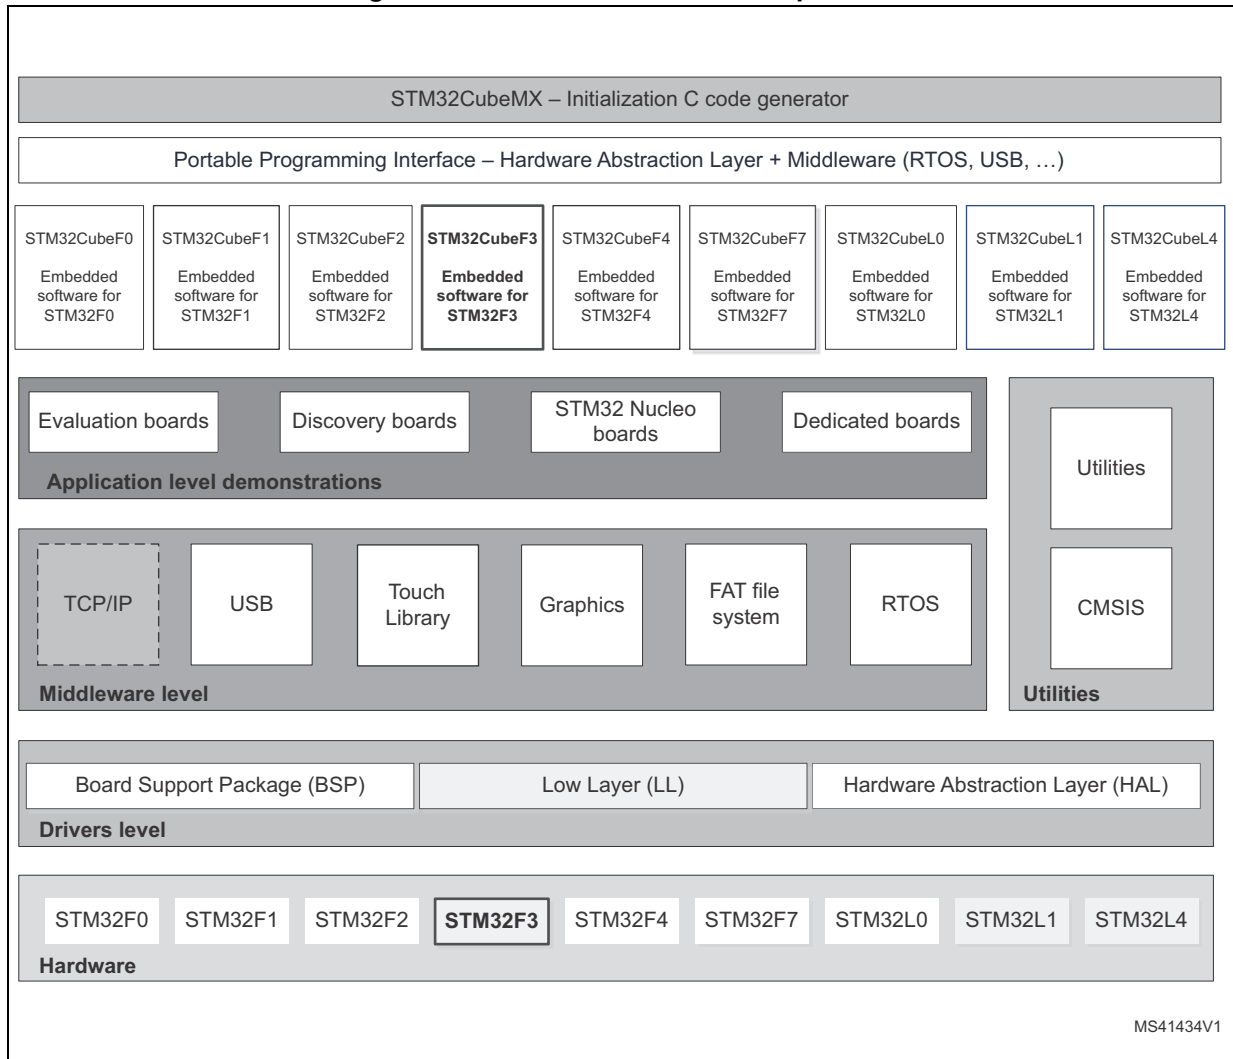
STM32CubeMX – Initialization C code generator

Portable Programming Interface – Hardware Abstraction Layer + Middleware (RTOS, USB, …)

STM32CubeF0 Embedded software for STM32F0

STM32CubeF1 Embedded software for STM32F1

STM32CubeF2 Embedded software for STM32F2

STM32CubeF3 Embedded software for STM32F3

STM32CubeF4 Embedded software for STM32F4

STM32CubeF7 Embedded software for STM32F7

STM32CubeL0 Embedded software for STM32L0

STM32CubeL1 Embedded software for STM32L1

STM32CubeL4 Embedded software for STM32L4

Evaluation boards

Discovery boards

STM32 Nucleo boards

Dedicated boards

Application level demonstrations

Utilities

CMSIS

Utilities

TCP/IP

USB

Touch Library

Graphics

FAT file system

RTOS

Middleware level

Board Support Package (BSP)

Low Layer (LL)

Hardware Abstraction Layer (HAL)

Drivers level

STM32F0 STM32F1 STM32F2 STM32F3 STM32F4 STM32F7 STM32L0 STM32L1 STM32L4

Hardware

MS41434V1